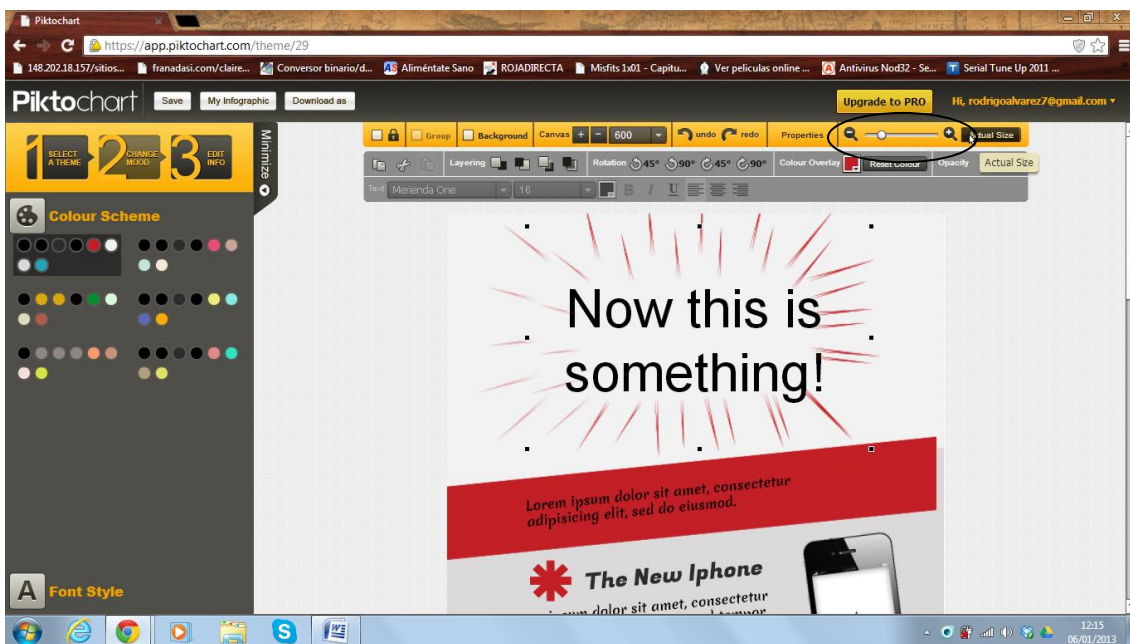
Piktochart

https://app.piktochart.com/theme/29

148.202.18.157/sitios... franadasi.com/claire... Conversor binario/d... Aliméntate Sano ROJADIRECTA Misfits 1x01 - Capitu... Ver peliculas online ... Antivirus Nod32 - Se... Serial Tune Up 2011 ...

Piktochart Save My Infographic Download as

Upgrade to PRO Hi, rodrigoalvarez7@gmail.com

1 SELECT A THEME 2 CHANGE MOOD 3 EDIT INFO

Minimize

Colour Scheme

Group Background Canvas + - 600 undo redo Properties Actual Size

Layering Rotation 45° 90° 45° 90° Colour Overlay Reset Colour Opacity Actual Size

Text Merienda One 16 B I U

Now this is something!

Lorem ipsum dolor sit amet, consectetur adipisicing elit, sed do eiusmod.

The New Iphone

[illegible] ipsum dolor sit amet, consectetur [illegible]

Font Style

12:15
06/01/2013